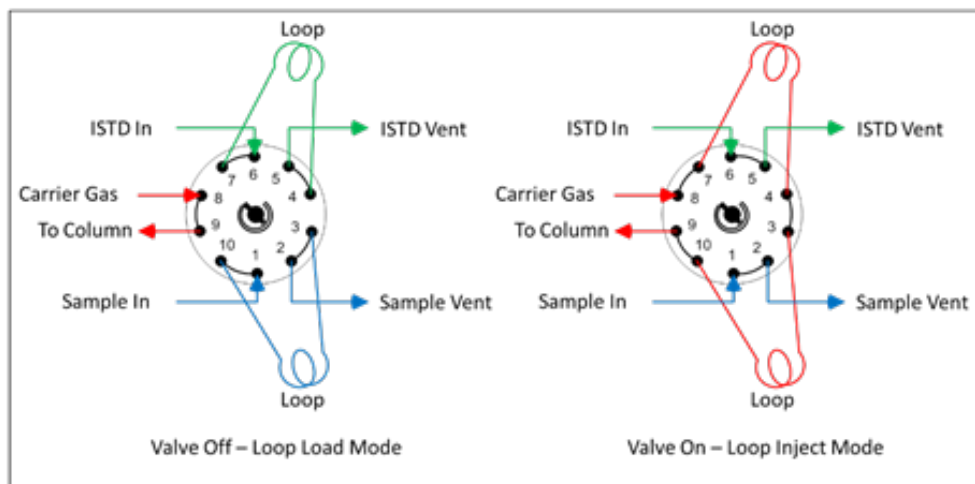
Loop

ISTD In

ISTD Vent

Carrier Gas

To Column

Sample In

Sample Vent

7 6 5 4 8 9 3 10 1 2

Loop

Valve Off – Loop Load Mode

Loop

ISTD In

ISTD Vent

Carrier Gas

To Column

Sample In

Sample Vent

7 6 5 4 8 9 3 10 1 2

Loop

Valve On – Loop Inject Mode